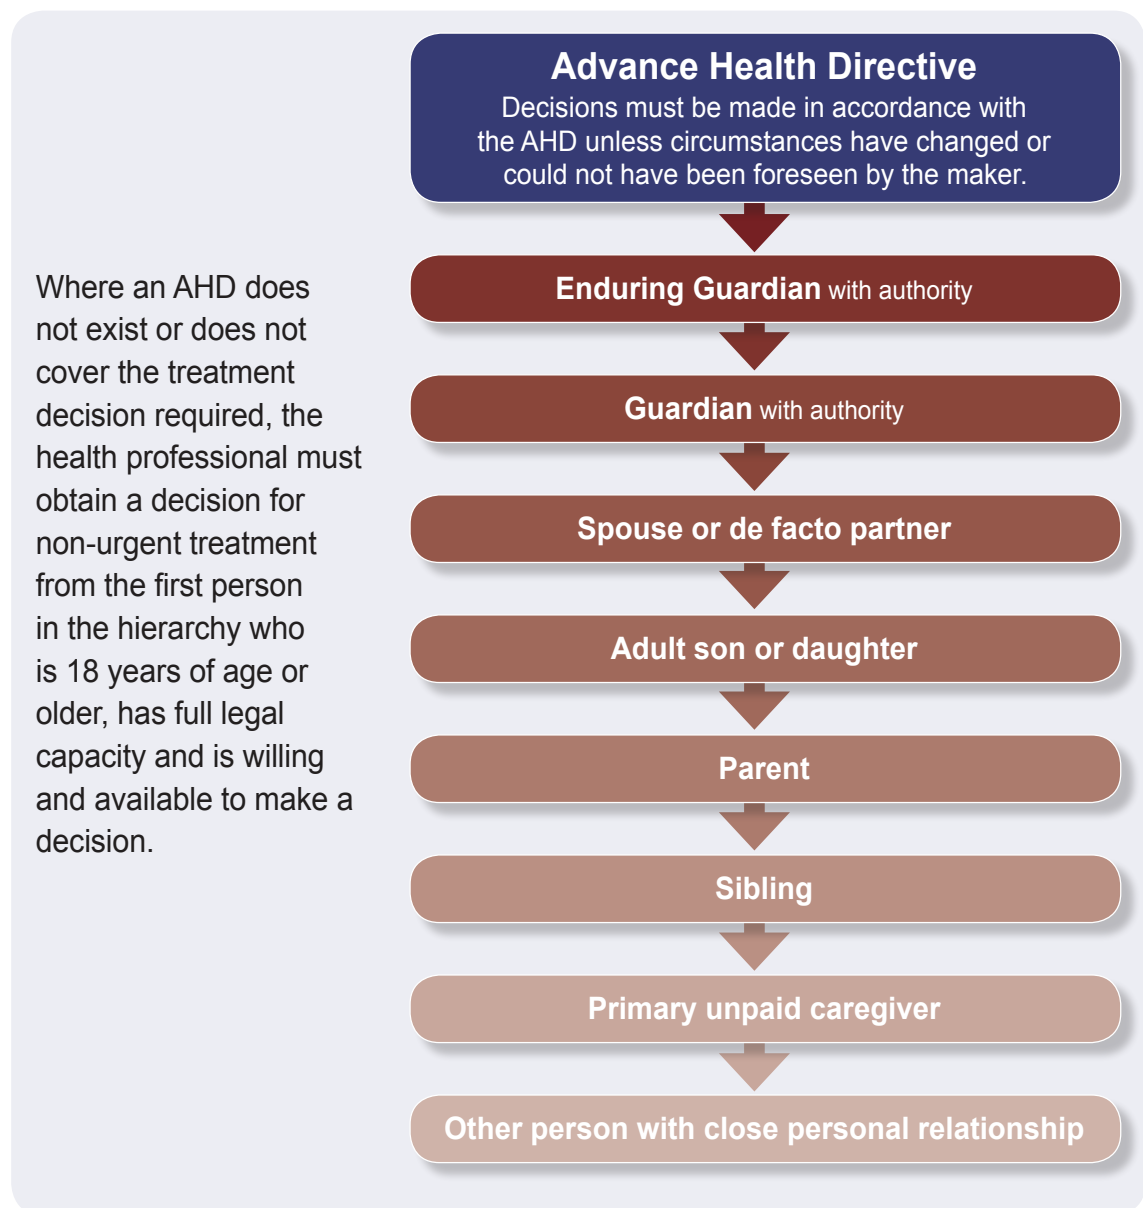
Where an AHD does not exist or does not cover the treatment decision required, the health professional must obtain a decision for non-urgent treatment from the first person in the hierarchy who is 18 years of age or older, has full legal capacity and is willing and available to make a decision.

Advance Health Directive
Decisions must be made in accordance with the AHD unless circumstances have changed or could not have been foreseen by the maker.

Enduring Guardian with authority

Guardian with authority

Spouse or de facto partner

Adult son or daughter

Parent

Sibling

Primary unpaid caregiver

Other person with close personal relationship